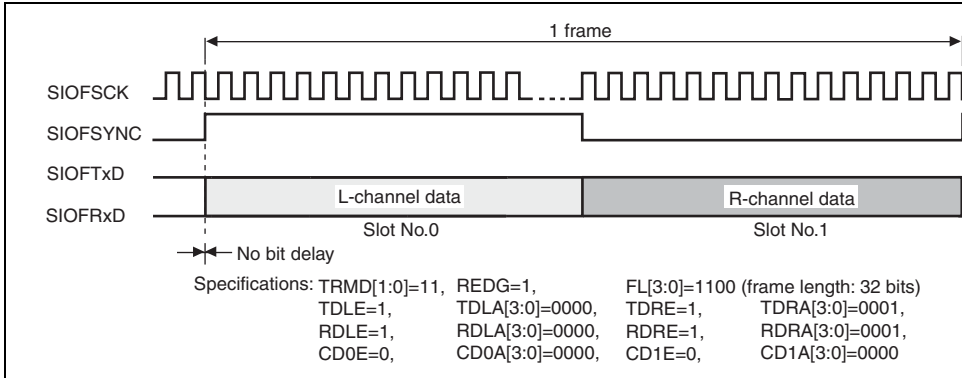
1 frame

SIOFSCK

SIOFSYNC

SIOFTxD

SIOFRxD

L-channel data

R-channel data

Slot No.0

Slot No.1

No bit delay

Specifications: TRMD[1:0]=11, REDG=1, FL[3:0]=1100 (frame length: 32 bits)
TDLE=1, TDLA[3:0]=0000, TDRE=1, TDRA[3:0]=0001,
RDLE=1, RDLA[3:0]=0000, RDRE=1, RDRA[3:0]=0001,
CD0E=0, CD0A[3:0]=0000, CD1E=0, CD1A[3:0]=0000